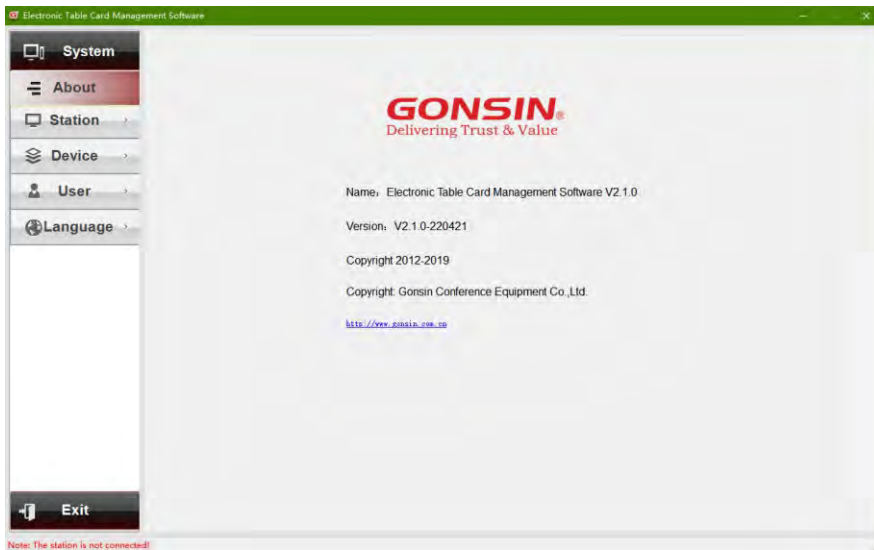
Electronic Table Card Management Software

System

About

Station

Device

User

Language

GONSIN
Delivering Trust & Value

Name：Electronic Table Card Management Software V2.1.0

Version：V2.1.0-220421

Copyright 2012-2019

Copyright: Gonsin Conference Equipment Co.,Ltd.

http://www.gonsin.com.cn

Exit

Note: The station is not connected!